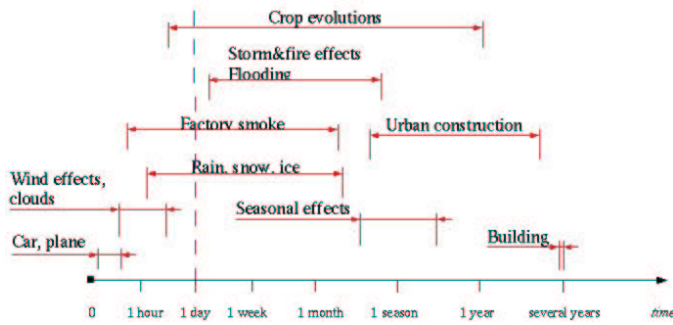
Crop evolutions

Storm&fire effects
Flooding

Factory smoke

Urban construction

Rain, snow, ice

Wind effects,
clouds

Seasonal effects

Car, plane

Building

0
1 hour
1 day
1 week
1 month
1 season
1 year
several years
time